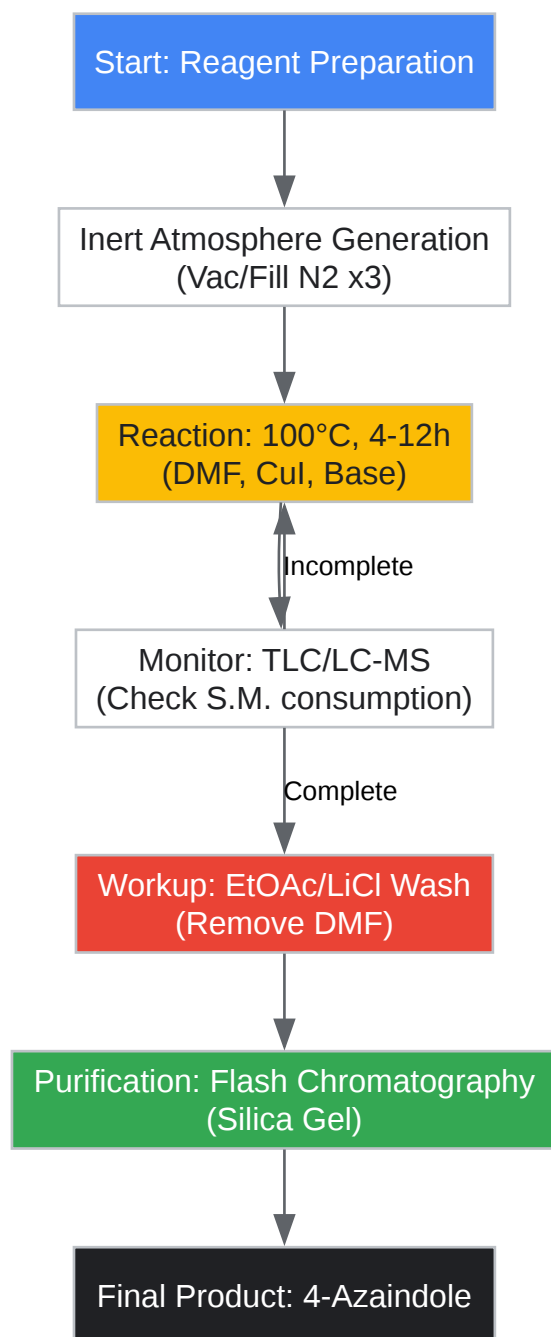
Start: Reagent Preparation

Inert Atmosphere Generation
(Vac/Fill N2 x3)

Reaction: 100°C, 4-12h
(DMF, CuI, Base)

Incomplete

Monitor: TLC/LC-MS
(Check S.M. consumption)

Complete

Workup: EtOAc/LiCl Wash
(Remove DMF)

Purification: Flash Chromatography
(Silica Gel)

Final Product: 4-Azaindole